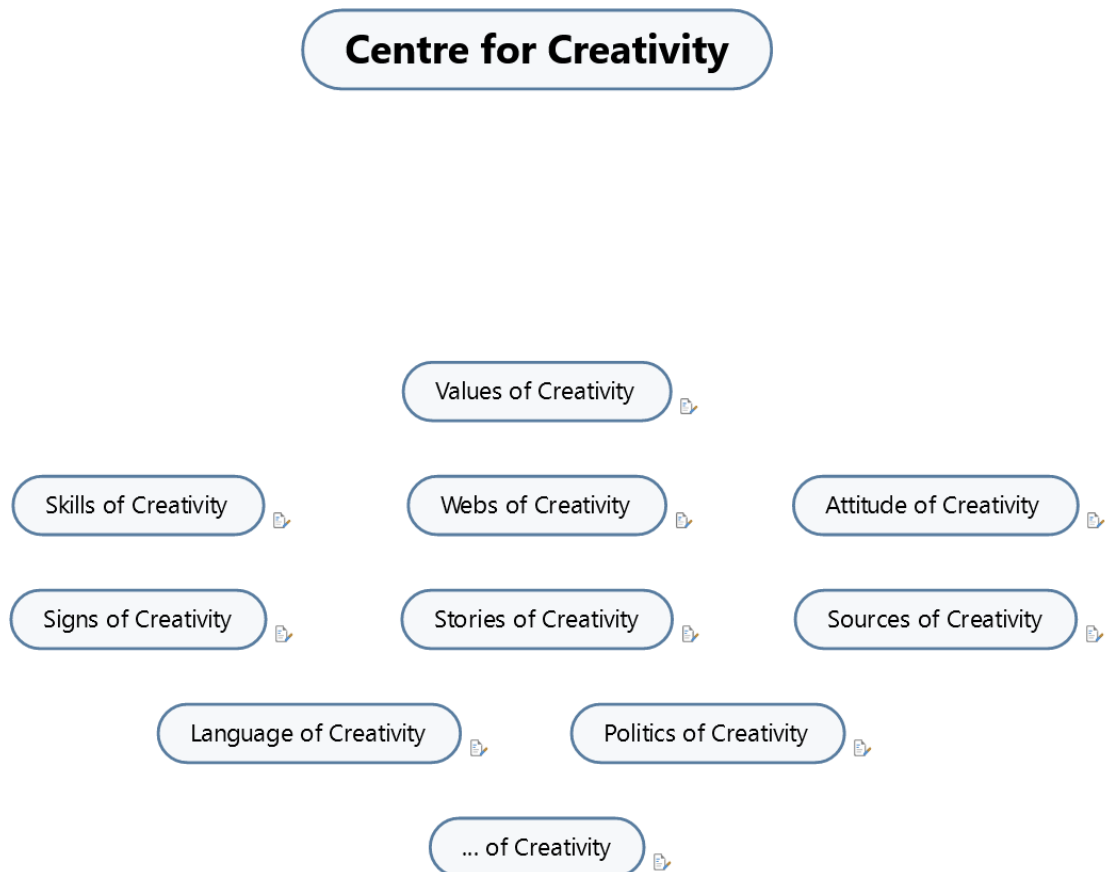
Centre for Creativity

Values of Creativity

Skills of Creativity

Webs of Creativity

Attitude of Creativity

Signs of Creativity

Stories of Creativity

Sources of Creativity

Language of Creativity

Politics of Creativity

... of Creativity